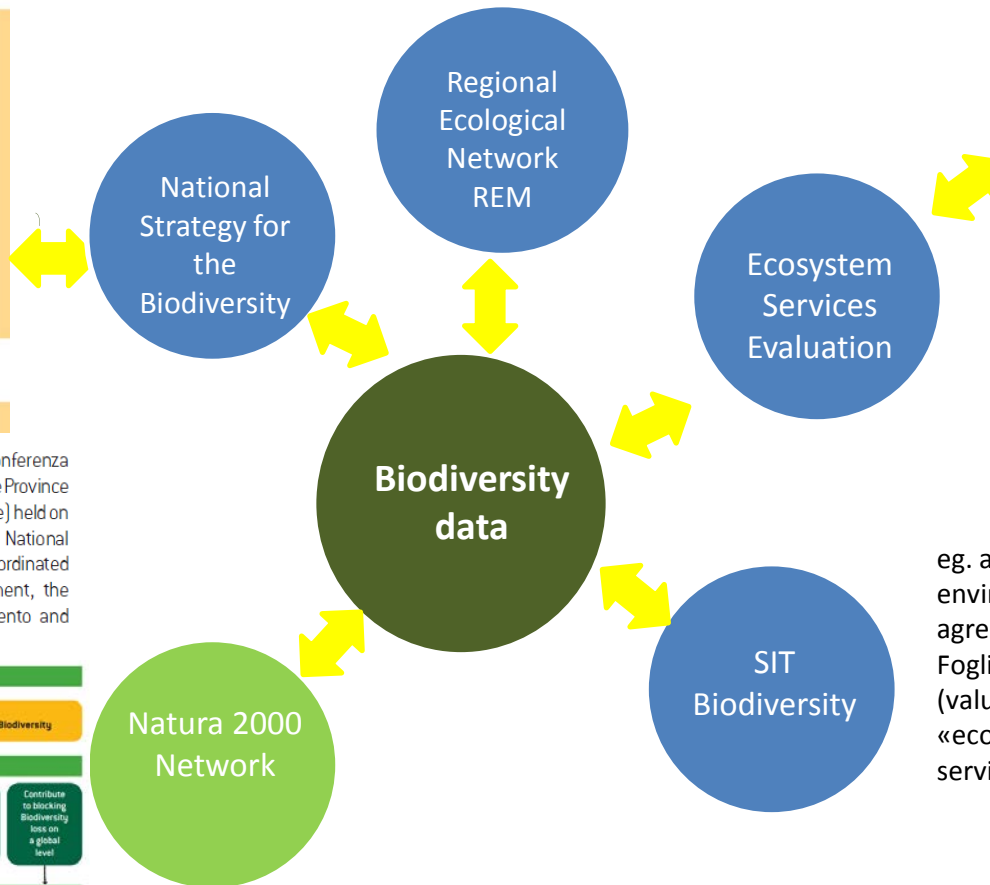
nferenza
Province
) held on
National
ordinated
ment, the
ento and

Biodiversity

Contribute to blocking Biodiversity loss on a global level

National Strategy for the Biodiversity

Regional Ecological Network REM

Ecosystem Services Evaluation

Biodiversity data

Natura 2000 Network

SIT Biodiversity

eg. a
envi
agre
Fogli
(valu
«eco
servi